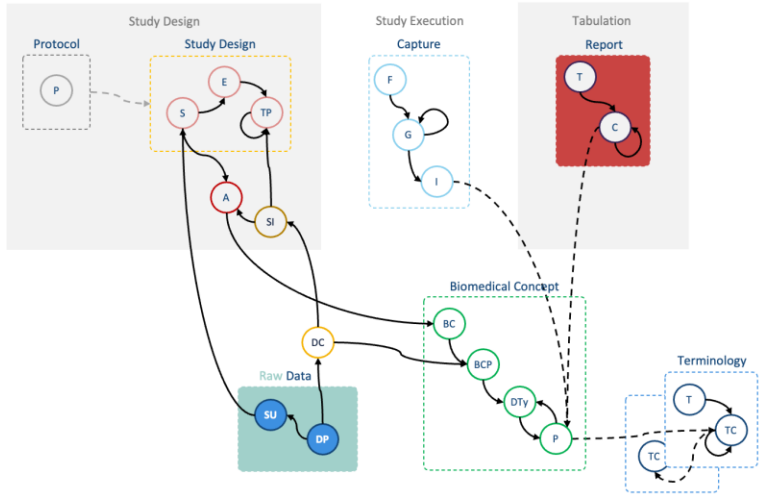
Study Design

Protocol

P

Study Design

E

S

TP

A

SI

Study Execution

Capture

F

G

I

Tabulation

Report

T

C

Biomedical Concept

BC

BCP

DTy

P

DC

Raw Data

SU

DP

Terminology

T

TC

TC